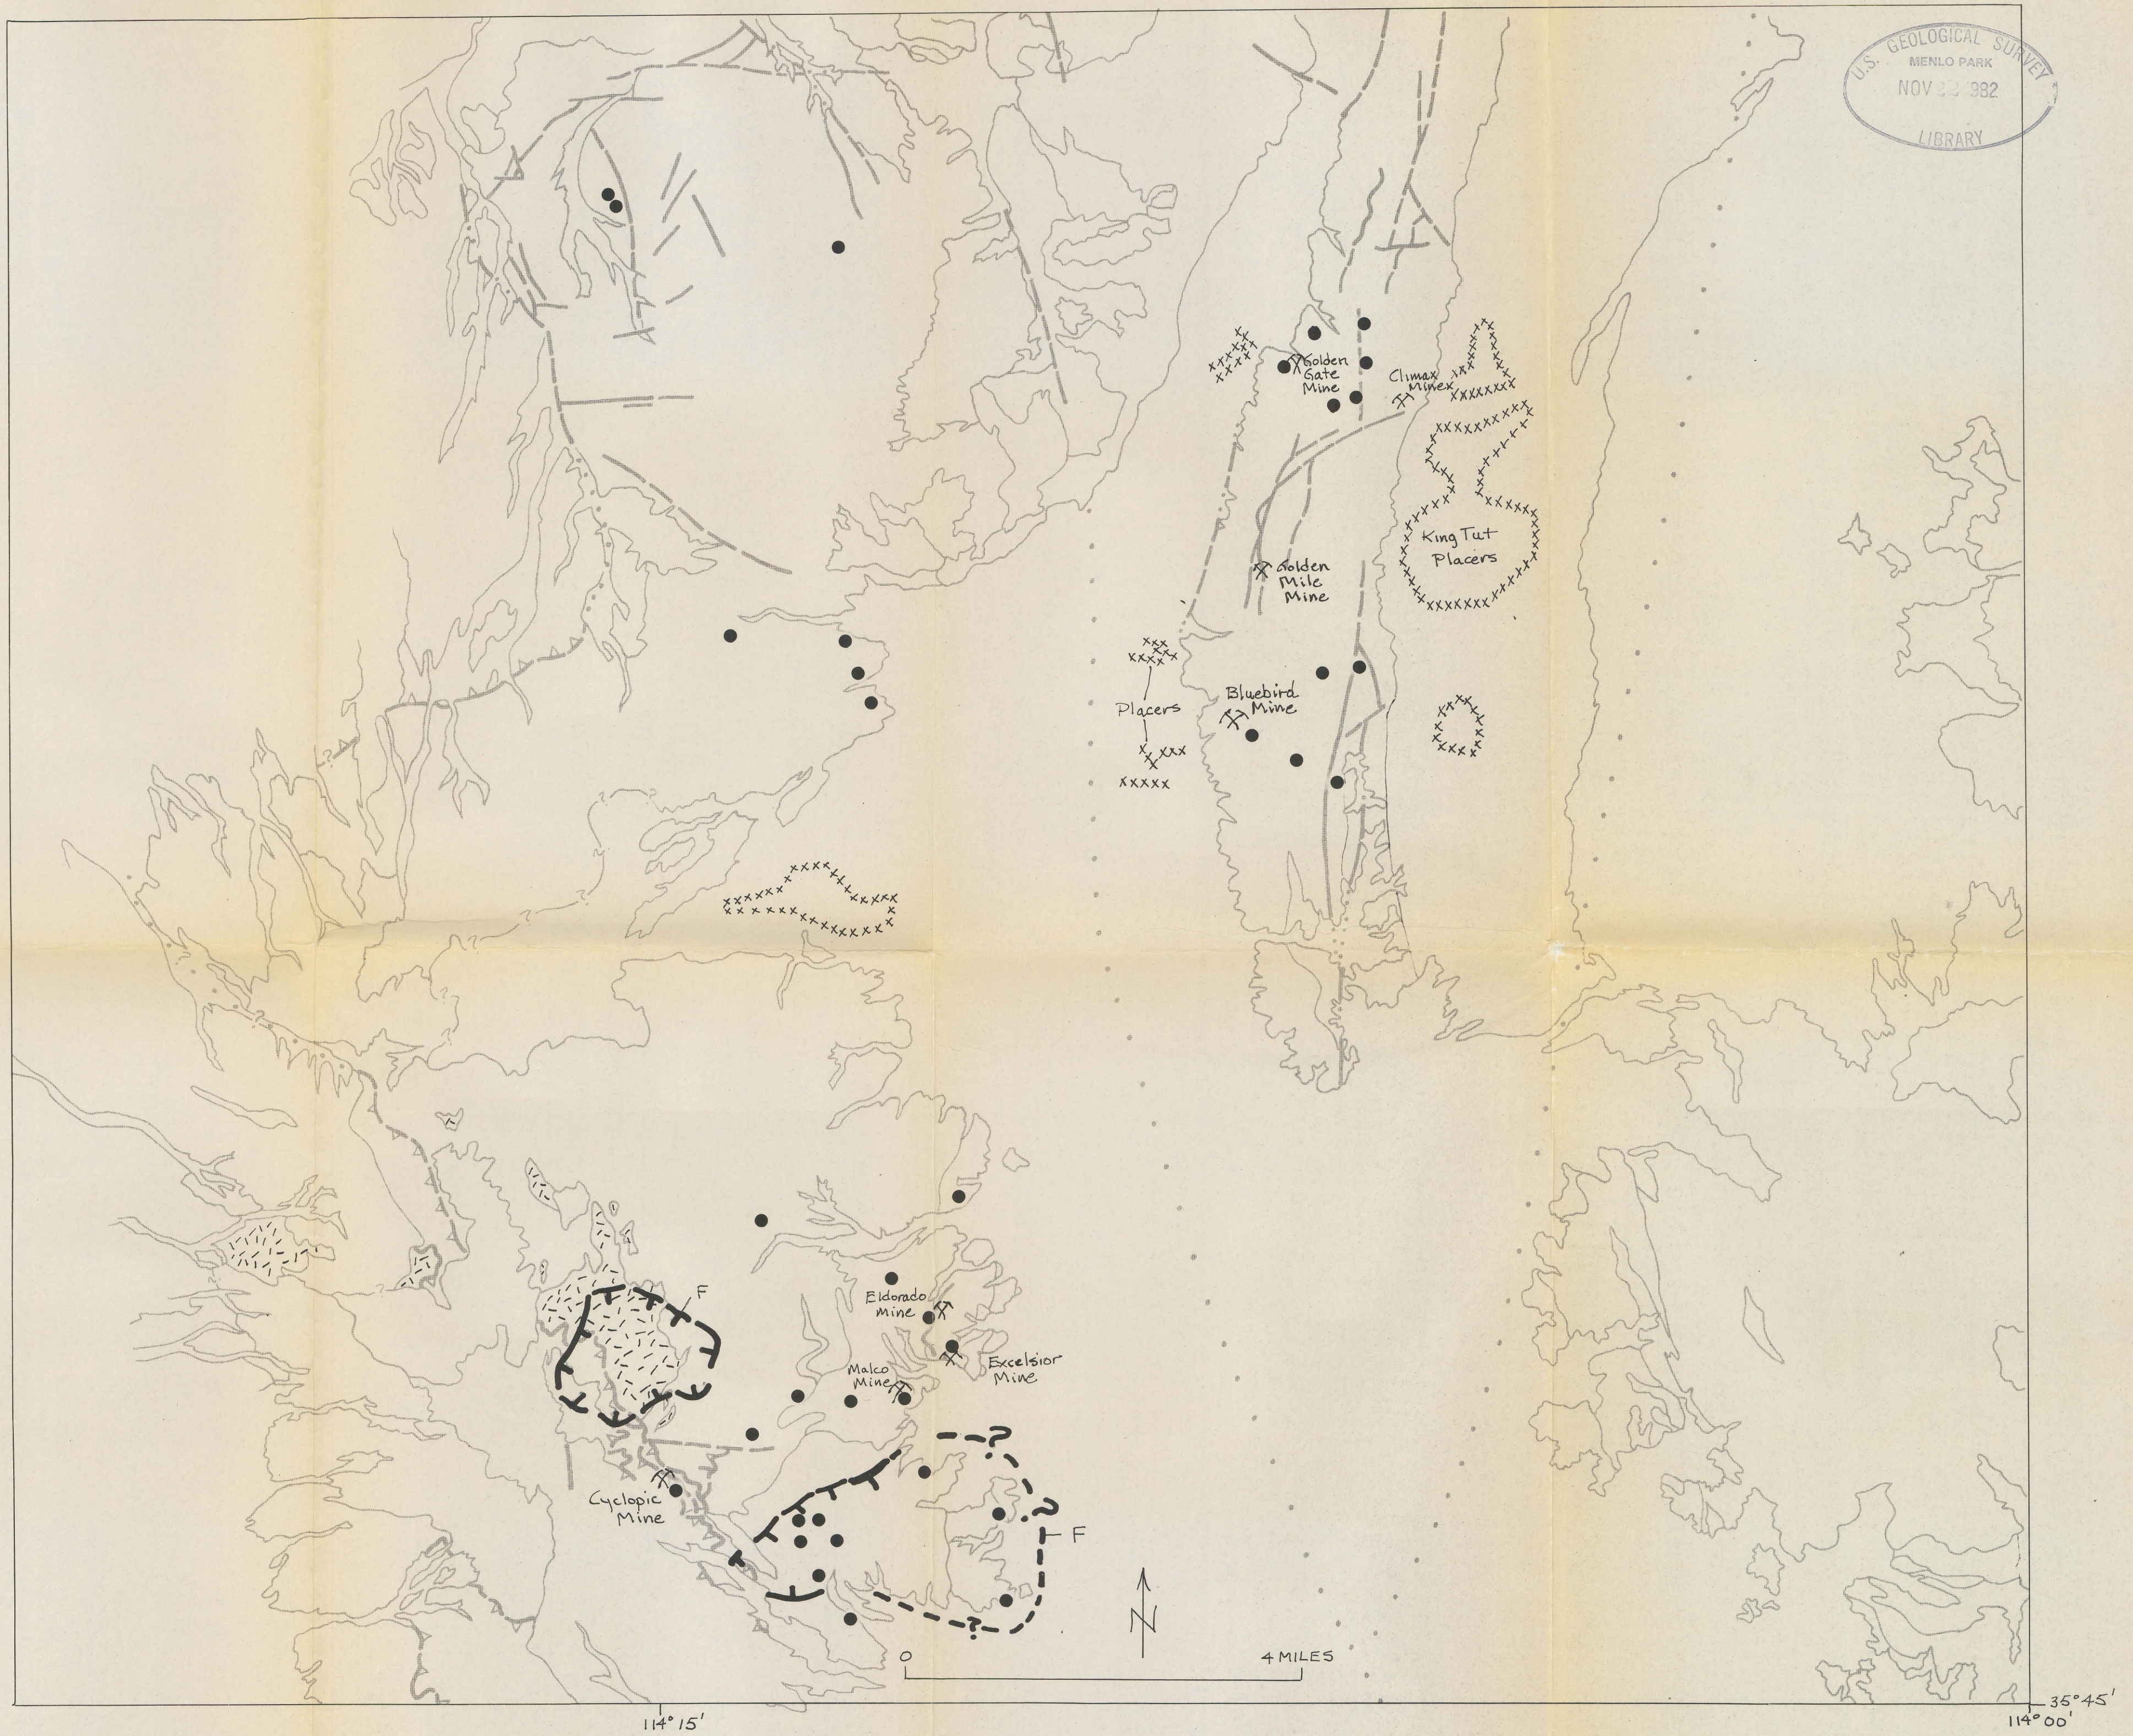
U.S. GEOLOGICAL SURVEY
MENLO PARK
NOV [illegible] 1982
LIBRARY

Golden Gate Mine

Climax Mine

King Tut Placers

Golden Mile Mine

Placers

Bluebird Mine

F

Eldorado Mine

Excelsior Mine

Malco Mine

?

?

F

Cyclopic Mine

?

N

0

4 MILES

35°45'

114°15'

114°00'